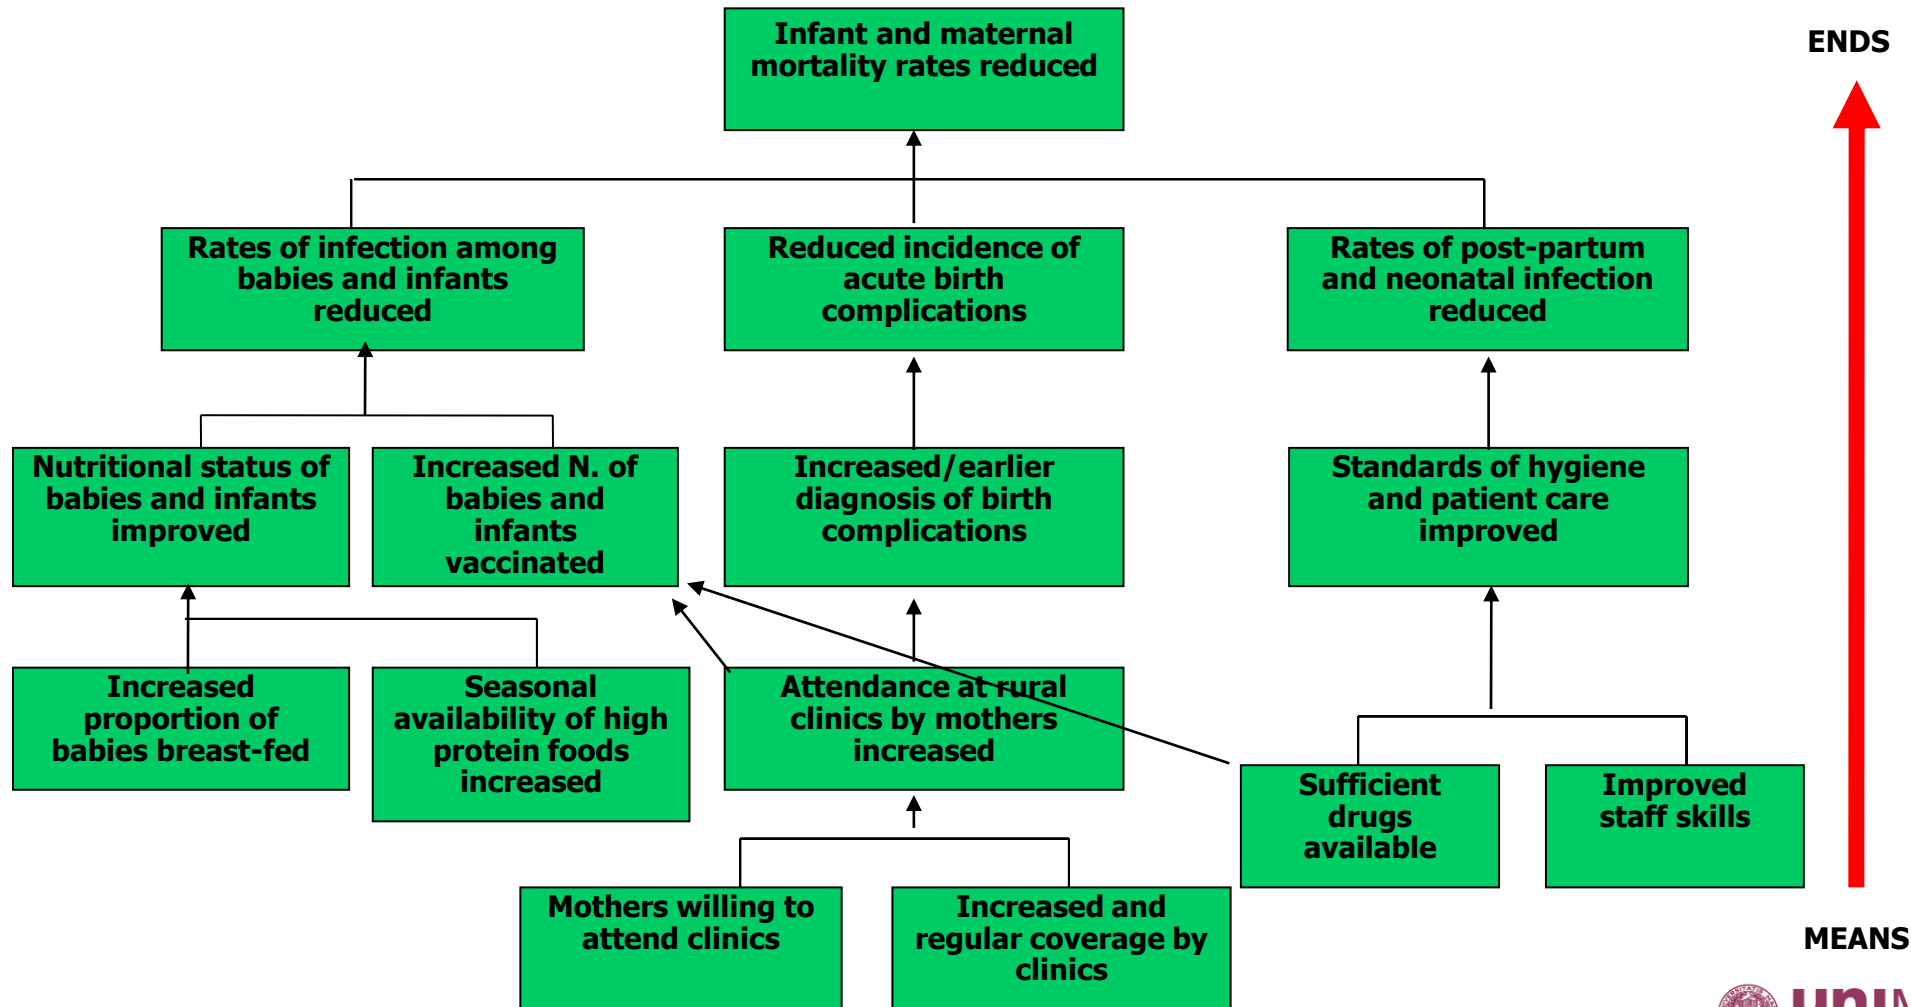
Infant and maternal mortality rates reduced

ENDS

Rates of infection among babies and infants reduced

Reduced incidence of acute birth complications

Rates of post-partum and neonatal infection reduced

Nutritional status of babies and infants improved

Increased N. of babies and infants vaccinated

Increased/earlier diagnosis of birth complications

Standards of hygiene and patient care improved

Increased proportion of babies breast-fed

Seasonal availability of high protein foods increased

Attendance at rural clinics by mothers increased

Sufficient drugs available

Improved staff skills

Mothers willing to attend clinics

Increased and regular coverage by clinics

MEANS

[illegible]